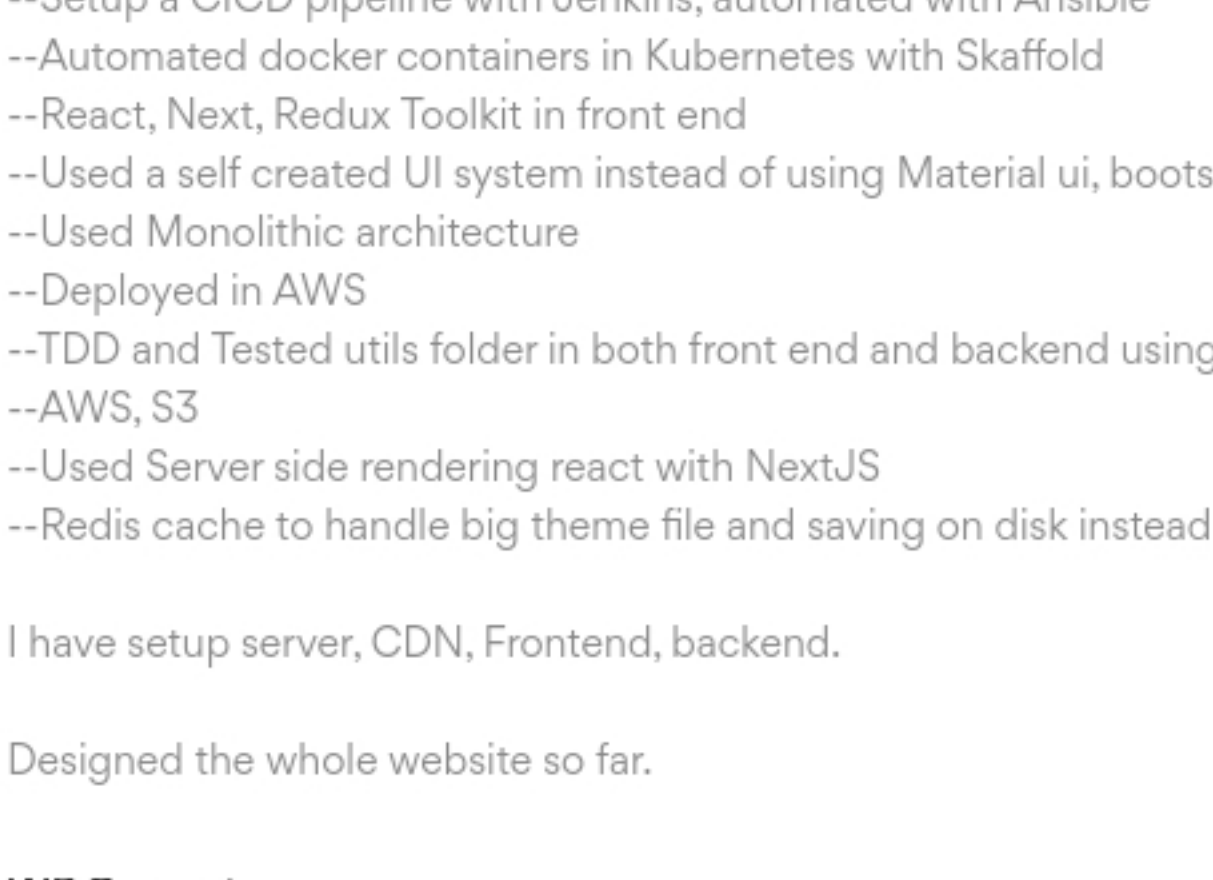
--Setup a CICD pipeline with Jenkins, automated with Ansible
--Automated docker containers in Kubernetes with Skaffold
--React, Next, Redux Toolkit in front end
--Used a self created UI system instead of using Material ui, boots
--Used Monolithic architecture
--Deployed in AWS
--TDD and Tested utils folder in both front end and backend using
--AWS, S3
--Used Server side rendering react with NextJS
--Redis cache to handle big theme file and saving on disk instead

I have setup server, CDN, Frontend, backend.

Designed the whole website so far.

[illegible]